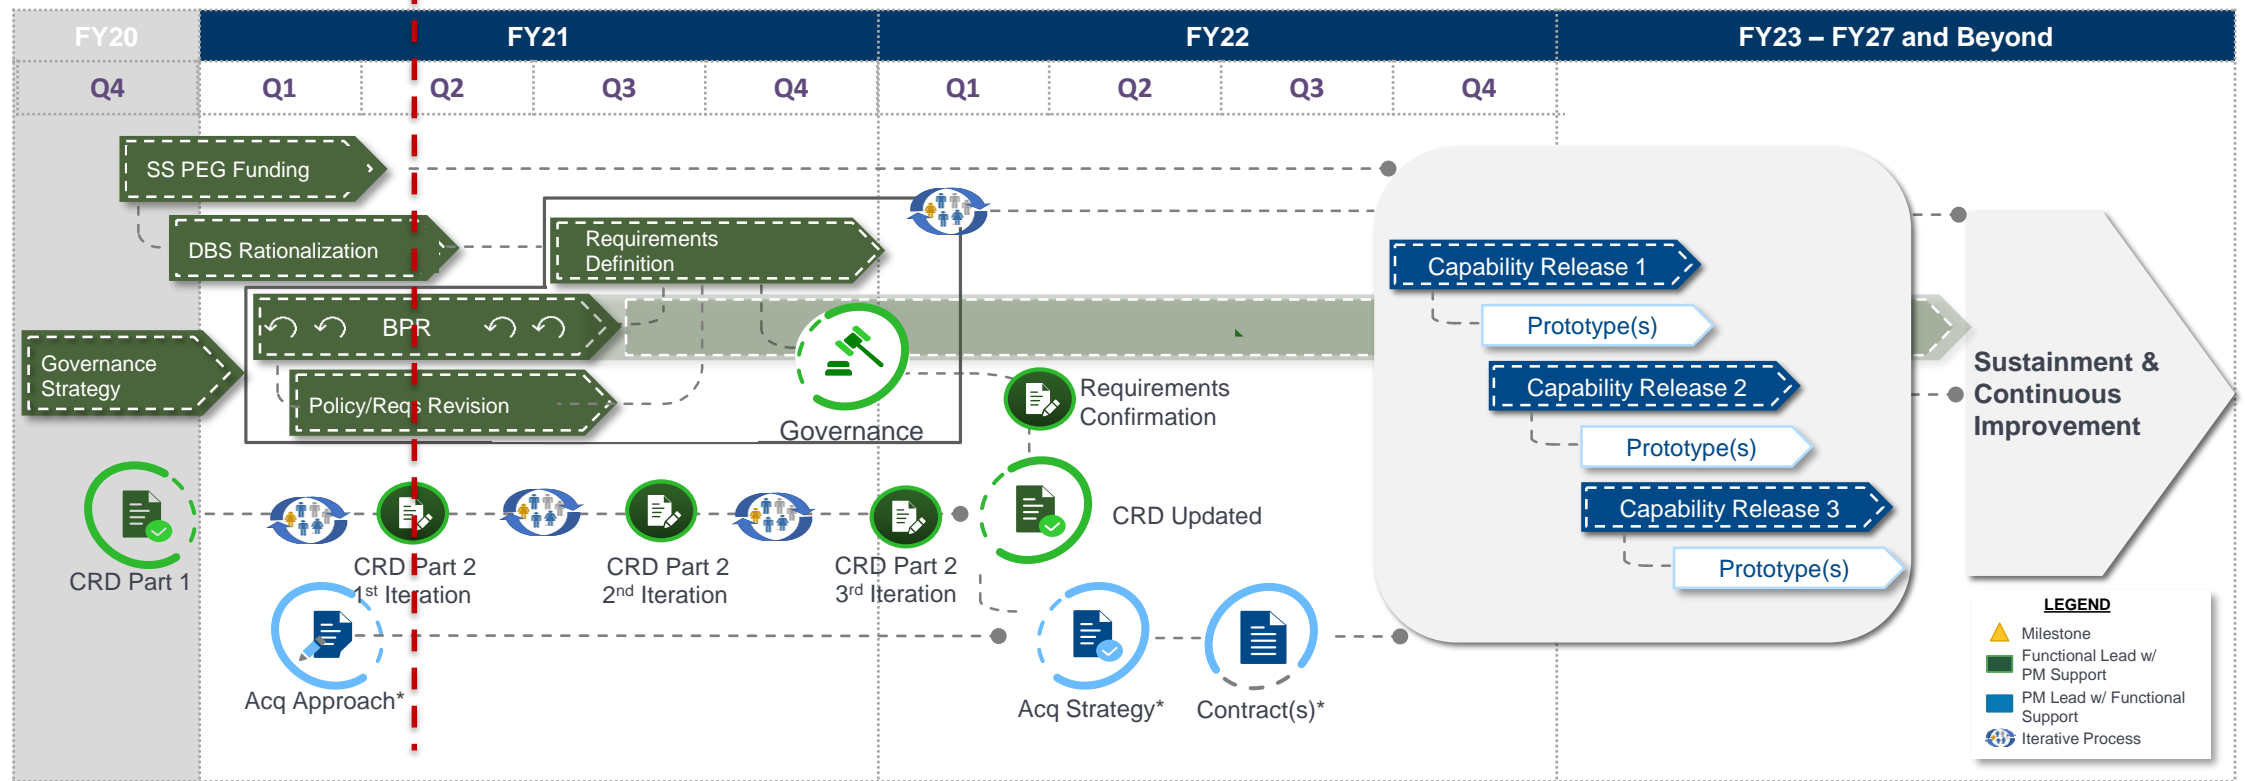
FY20

FY21

FY22

FY23 – FY27 and Beyond

Q4

Q1

Q2

Q3

Q4

Q1

Q2

Q3

Q4

SS PEG Funding

DBS Rationalization

Requirements Definition

BPR

Governance Strategy

Policy/Reqs Revision

Governance

Requirements Confirmation

Capability Release 1

Prototype(s)

Capability Release 2

Prototype(s)

Capability Release 3

Prototype(s)

Sustainment & Continuous Improvement

CRD Part 1

CRD Part 2 1$^{st}$ Iteration

CRD Part 2 2$^{nd}$ Iteration

CRD Part 2 3$^{rd}$ Iteration

CRD Updated

Acq Approach*

Acq Strategy*

Contract(s)*

LEGEND

Milestone

Functional Lead w/ PM Support

PM Lead w/ Functional Support

Iterative Process